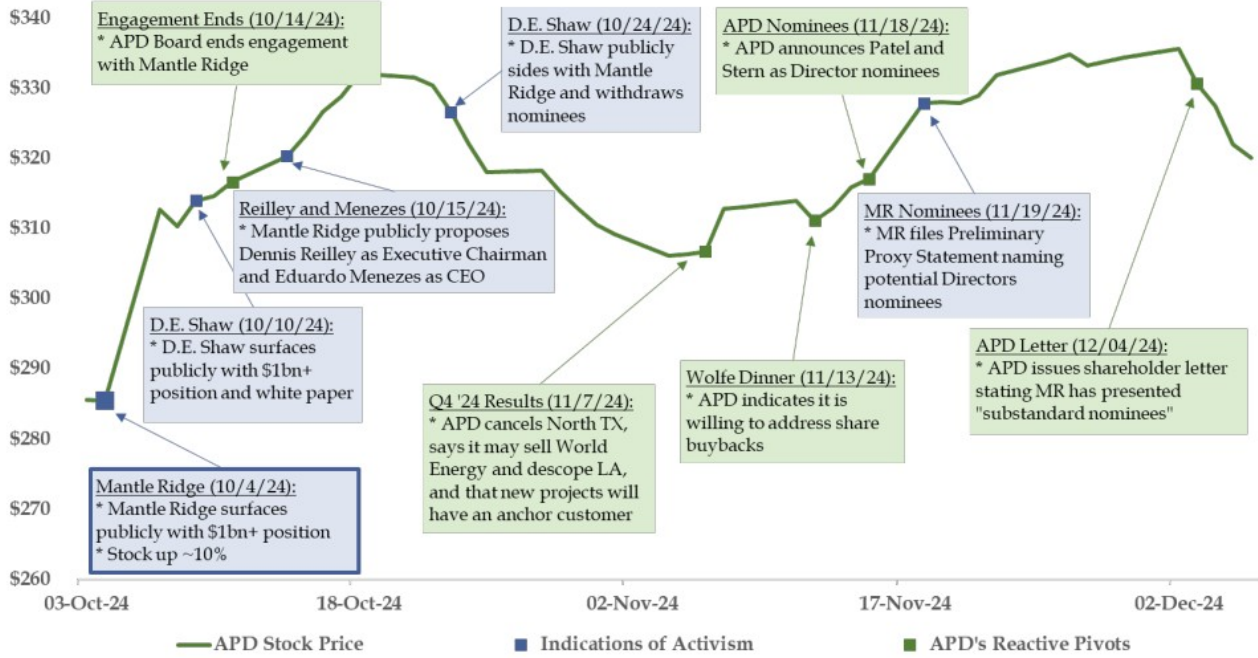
$340
$330
$320
$310
$300
$290
$280
$270
$260

Engagement Ends (10/14/24):
* APD Board ends engagement with Mantle Ridge

D.E. Shaw (10/24/24):
* D.E. Shaw publicly sides with Mantle Ridge and withdraws nominees

APD Nominees (11/18/24):
* APD announces Patel and Stern as Director nominees

Reilley and Menezes (10/15/24):
* Mantle Ridge publicly proposes Dennis Reilley as Executive Chairman and Eduardo Menezes as CEO

MR Nominees (11/19/24):
* MR files Preliminary Proxy Statement naming potential Directors nominees

D.E. Shaw (10/10/24):
* D.E. Shaw surfaces publicly with $1bn+ position and white paper

APD Letter (12/04/24):
* APD issues shareholder letter stating MR has presented "substandard nominees"

Q4 '24 Results (11/7/24):
* APD cancels North TX, says it may sell World Energy and descope LA, and that new projects will have an anchor customer

Wolfe Dinner (11/13/24):
* APD indicates it is willing to address share buybacks

Mantle Ridge (10/4/24):
* Mantle Ridge surfaces publicly with $1bn+ position
* Stock up ~10%

03-Oct-24
18-Oct-24
02-Nov-24
17-Nov-24
02-Dec-24

APD Stock Price
Indications of Activism
APD's Reactive Pivots